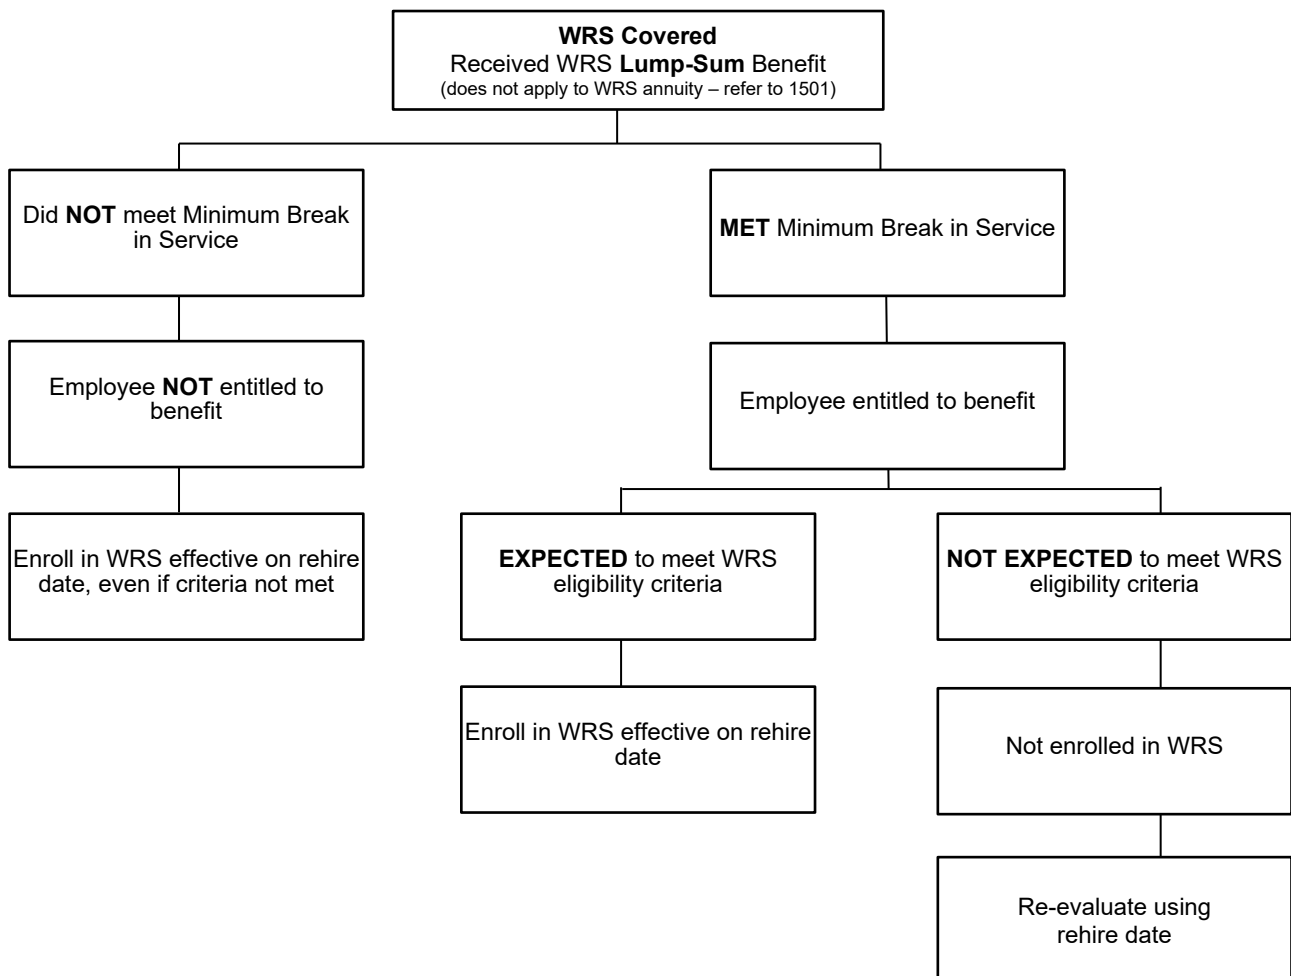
WRS Covered
Received WRS Lump-Sum Benefit
(does not apply to WRS annuity – refer to 1501)

Did NOT meet Minimum Break in Service

Employee NOT entitled to benefit

Enroll in WRS effective on rehire date, even if criteria not met

MET Minimum Break in Service

Employee entitled to benefit

EXPECTED to meet WRS eligibility criteria

Enroll in WRS effective on rehire date

NOT EXPECTED to meet WRS eligibility criteria

Not enrolled in WRS

Re-evaluate using rehire date